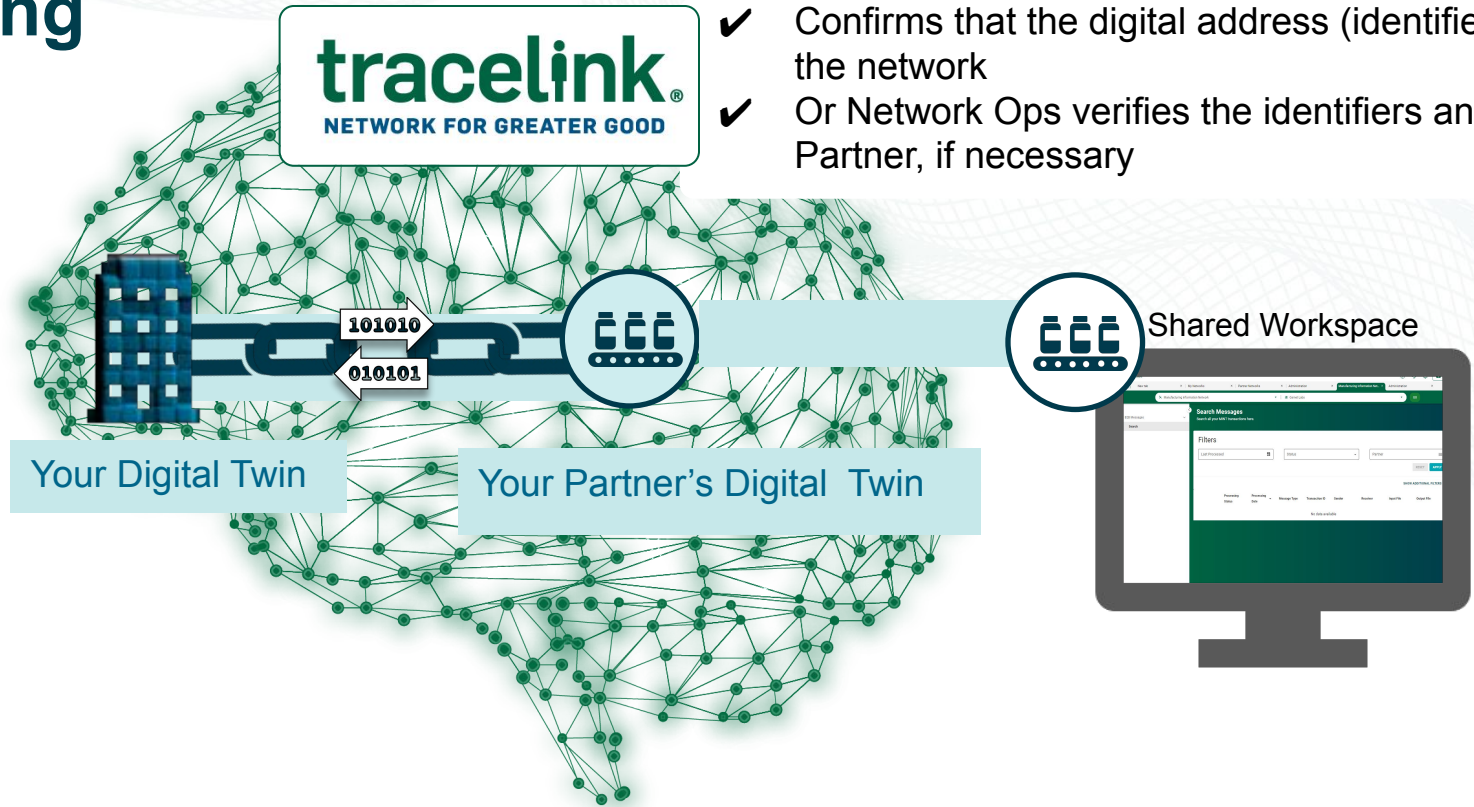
ng

tracelink®
NETWORK FOR GREATER GOOD

✔ Confirms that the digital address (identifie the network
✔ Or Network Ops verifies the identifiers an Partner, if necessary

101010
010101

Shared Workspace

Search Messages
Search all your B2B Transactions here.

Filters

Last Processed

Status

Partner

APPLY

SHOW ADDITIONAL FILTERS

| Processing Status | Processing Date | Message Type | Transaction ID | Sender | Receiver | Input File | Output File |
|---|---|---|---|---|---|---|---|

No data available

Your Digital Twin

Your Partner's Digital Twin